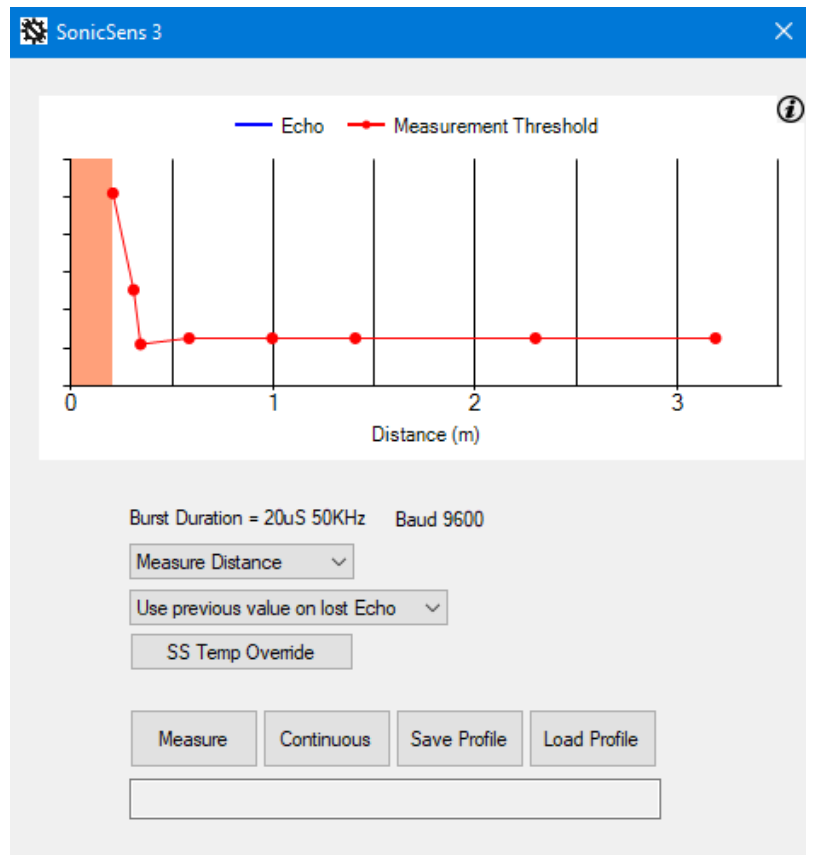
SonicSens 3

Echo
Measurement Threshold

0
1
2
3
Distance (m)

Burst Duration = 20uS 50KHz
Baud 9600

Measure Distance

Use previous value on lost Echo

SS Temp Override

Measure
Continuous
Save Profile
Load Profile